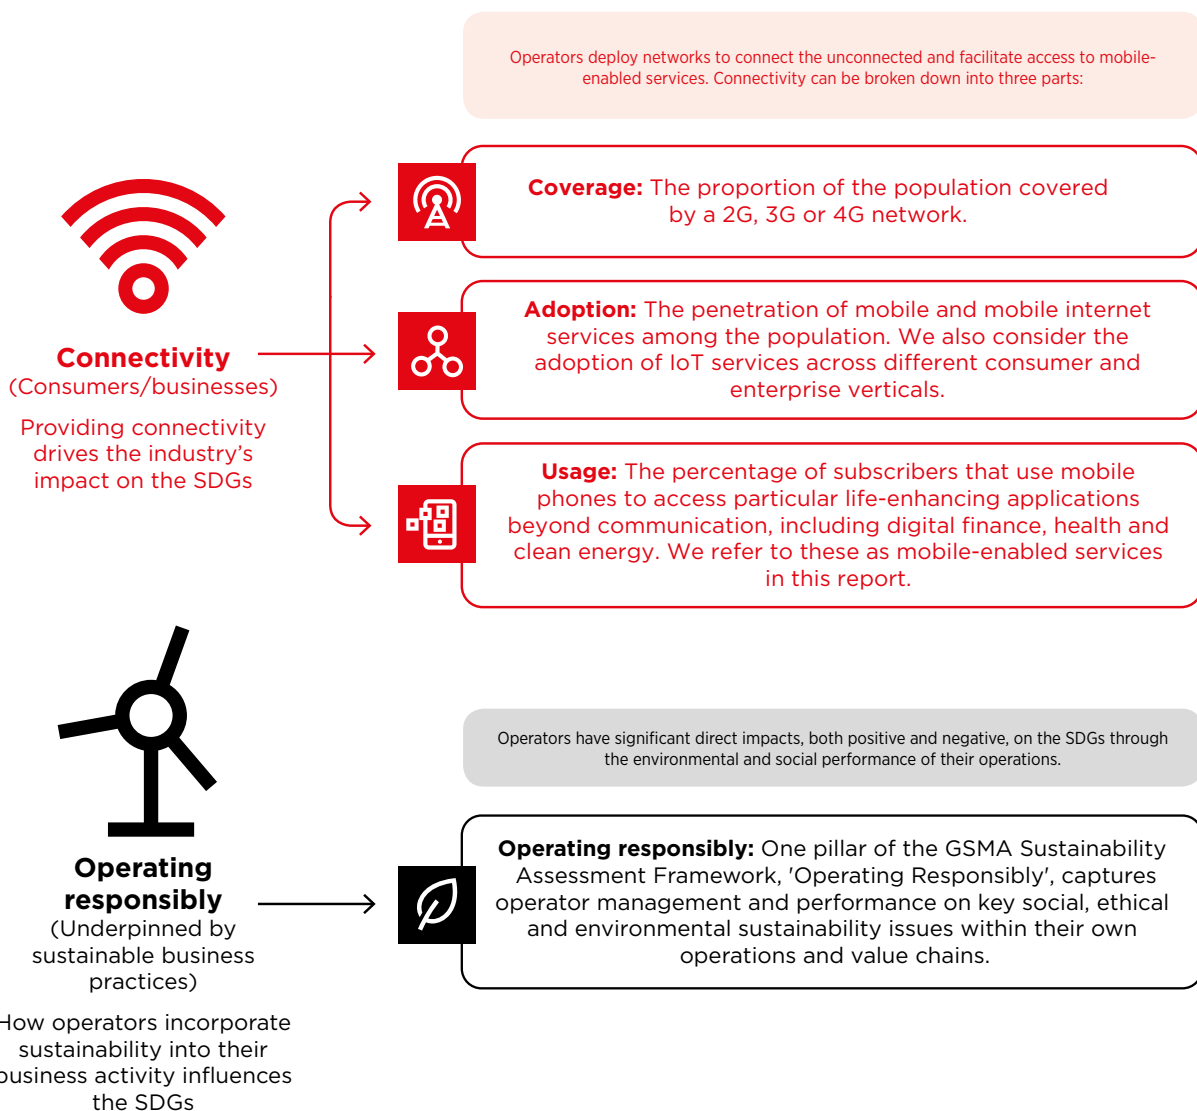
Operators deploy networks to connect the unconnected and facilitate access to mobile-enabled services. Connectivity can be broken down into three parts:

Connectivity
(Consumers/businesses)

Providing connectivity drives the industry's impact on the SDGs

**Coverage:** The proportion of the population covered by a 2G, 3G or 4G network.

**Adoption:** The penetration of mobile and mobile internet services among the population. We also consider the adoption of IoT services across different consumer and enterprise verticals.

**Usage:** The percentage of subscribers that use mobile phones to access particular life-enhancing applications beyond communication, including digital finance, health and clean energy. We refer to these as mobile-enabled services in this report.

Operators have significant direct impacts, both positive and negative, on the SDGs through the environmental and social performance of their operations.

Operating responsibly
(Underpinned by sustainable business practices)

How operators incorporate sustainability into their business activity influences the SDGs

**Operating responsibly:** One pillar of the GSMA Sustainability Assessment Framework, 'Operating Responsibly', captures operator management and performance on key social, ethical and environmental sustainability issues within their own operations and value chains.